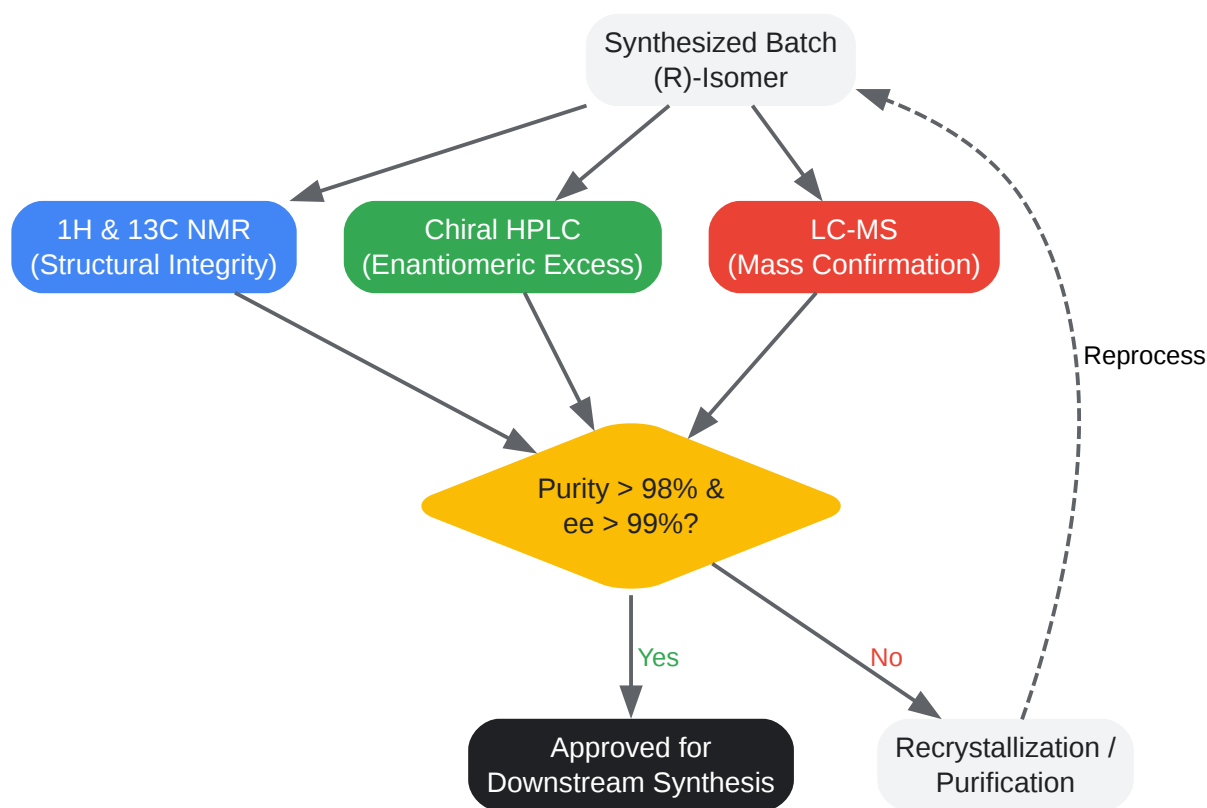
Synthesized Batch
(R)-Isomer

1H & 13C NMR
(Structural Integrity)

Chiral HPLC
(Enantiomeric Excess)

LC-MS
(Mass Confirmation)

Reprocess

Purity > 98% &
ee > 99%?

Yes

No

Approved for
Downstream Synthesis

Recrystallization /
Purification